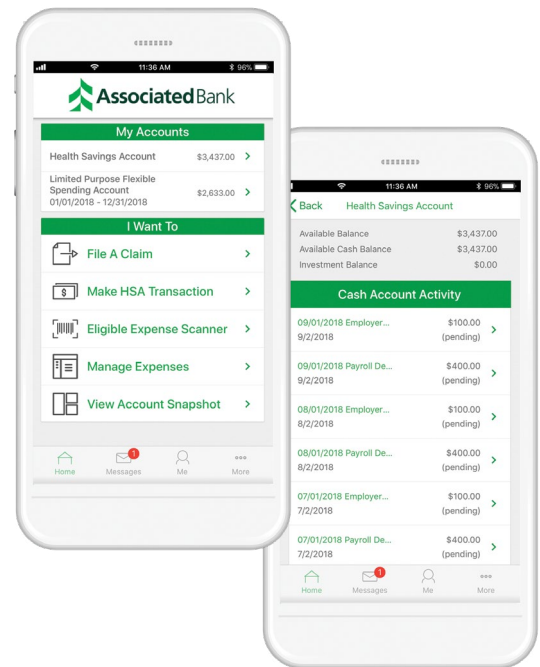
11:36 AM
96%

Associated Bank

My Accounts

Health Savings Account $3,437.00

Limited Purpose Flexible Spending Account 01/01/2018 - 12/31/2018 $2,633.00

I Want To

File A Claim

$ Make HSA Transaction

Eligible Expense Scanner

Manage Expenses

View Account Snapshot

Home
1
Messages
Me
More

11:36 AM
96%

Back Health Savings Account

Available Balance $3,437.00
Available Cash Balance $3,437.00
Investment Balance $0.00

Cash Account Activity

| | |
|---|---|
| 09/01/2018 Employer... 9/2/2018 | $100.00 (pending) |
| 09/01/2018 Payroll De... 9/2/2018 | $400.00 (pending) |
| 08/01/2018 Employer... 8/2/2018 | $100.00 (pending) |
| 08/01/2018 Payroll De... 8/2/2018 | $400.00 (pending) |
| 07/01/2018 Employer... 7/2/2018 | $100.00 (pending) |
| 07/01/2018 Payroll De... 7/2/2018 | $400.00 (pending) |

Home
1
Messages
Me
More